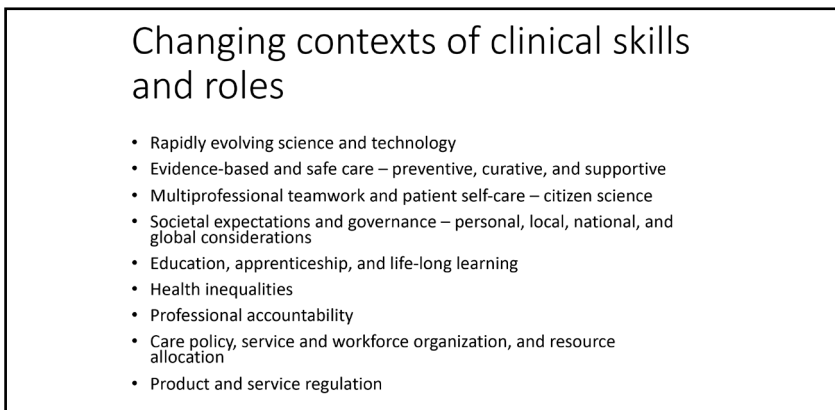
Changing contexts of clinical skills and roles

- Rapidly evolving science and technology
- Evidence-based and safe care – preventive, curative, and supportive
- Multiprofessional teamwork and patient self-care – citizen science
- Societal expectations and governance – personal, local, national, and global considerations
- Education, apprenticeship, and life-long learning
- Health inequalities
- Professional accountability
- Care policy, service and workforce organization, and resource allocation
- Product and service regulation